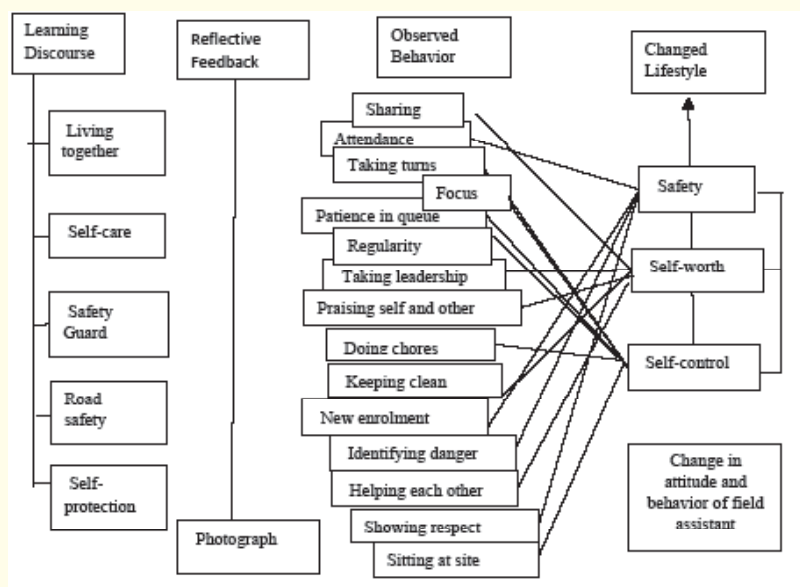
Learning Discourse

Living together

Self-care

Safety Guard

Road safety

Self-protection

Reflective Feedback

Photograph

Observed Behavior

Sharing

Attendance

Taking turns

Focus

Patience in queue

Regularity

Taking leadership

Praising self and other

Doing chores

Keeping clean

New enrolment

Identifying danger

Helping each other

Showing respect

Sitting at site

Changed Lifestyle

Safety

Self-worth

Self-control

Change in attitude and behavior of field assistant